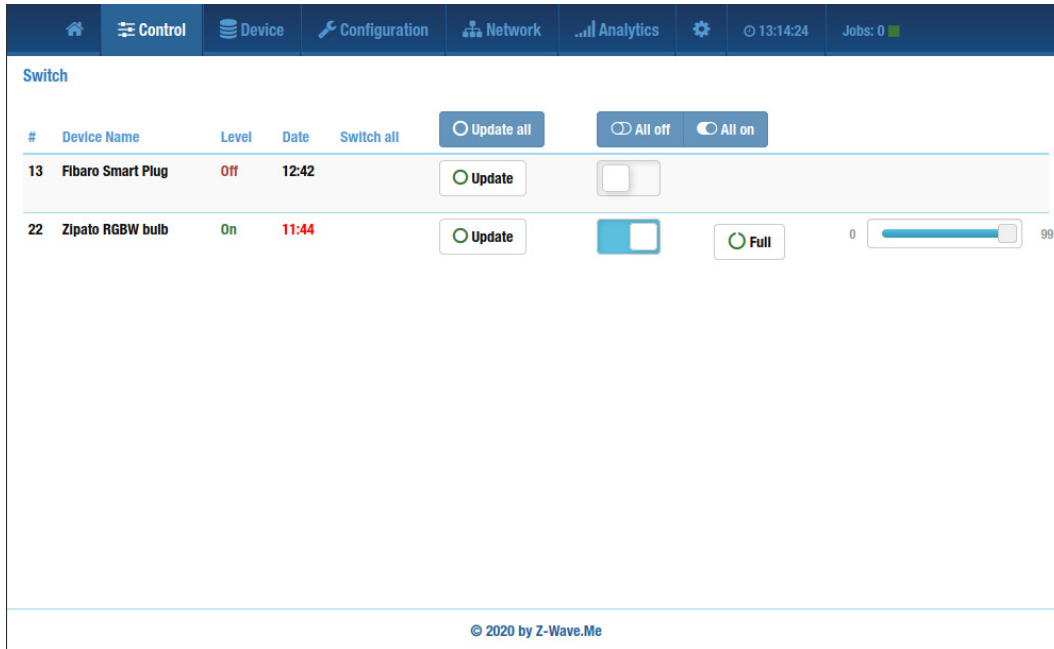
Control Device Configuration Network Analytics 13:14:24 Jobs: 0

Switch

| # | Device Name | Level | Date | Switch all | Update all | All off All on | | |
|---|---|---|---|---|---|---|---|---|
| 13 | Fibaro Smart Plug | Off | 12:42 | | Update | | | |
| 22 | Zipato RGBW bulb | On | 11:44 | | Update | | Full | 0 99 |

© 2020 by Z-Wave.Me